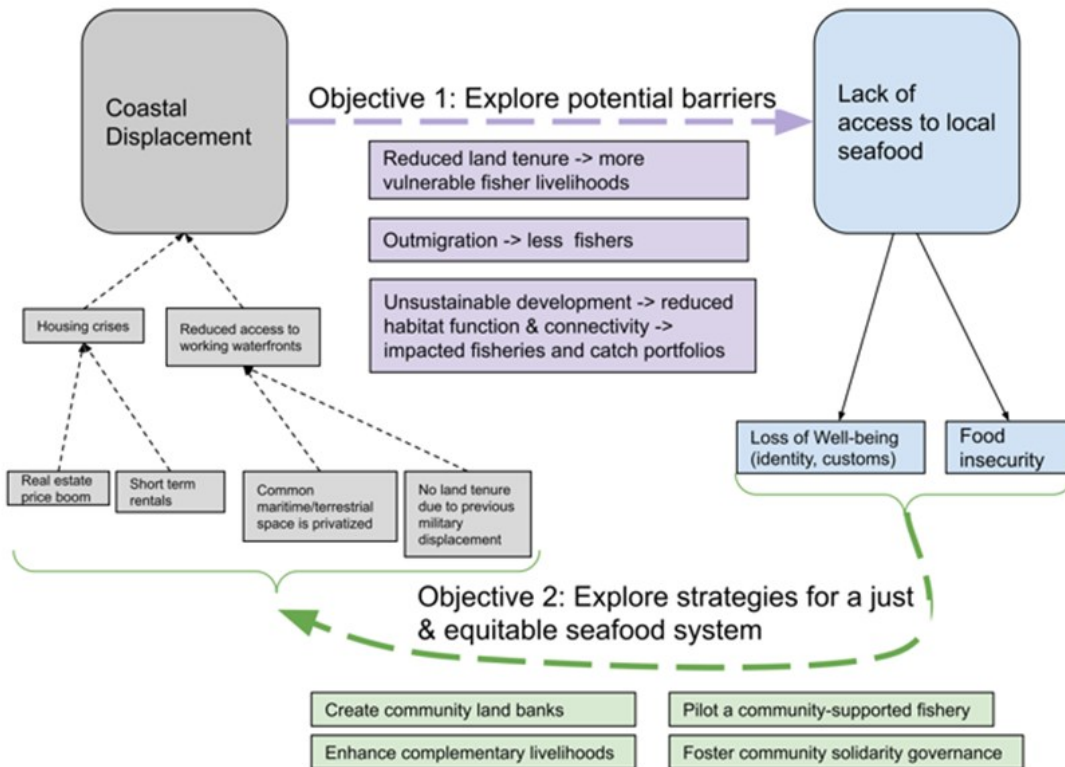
Coastal Displacement

Objective 1: Explore potential barriers

Lack of access to local seafood

Reduced land tenure -> more vulnerable fisher livelihoods

Outmigration -> less fishers

Unsustainable development -> reduced habitat function & connectivity -> impacted fisheries and catch portfolios

Housing crises

Reduced access to working waterfronts

Real estate price boom

Short term rentals

Common maritime/terrestrial space is privatized

No land tenure due to previous military displacement

Loss of Well-being (identity, customs)

Food insecurity

Objective 2: Explore strategies for a just & equitable seafood system

Create community land banks

Pilot a community-supported fishery

Enhance complementary livelihoods

Foster community solidarity governance